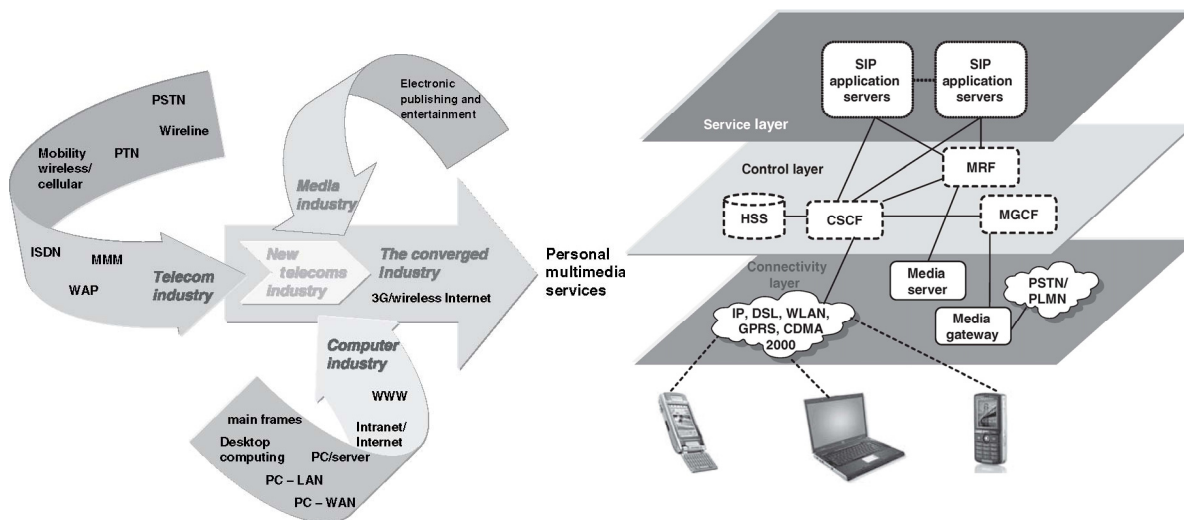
PSTN

Wireline

Mobility wireless/ cellular

PTN

ISDN

MMM

WAP

Telecom industry

Electronic publishing and entertainment

Media industry

New telecoms industry

The converged industry

3G/wireless Internet

Personal multimedia services

Computer industry

WWW

main frames

Intranet/ Internet

Desktop computing

PC/server

PC – LAN

PC – WAN

SIP application servers

SIP application servers

Service layer

Control layer

MRF

HSS

CSCF

MGCF

Connectivity layer

Media server

PSTN/ PLMN

IP, DSL, WLAN, GPRS, CDMA 2000

Media gateway